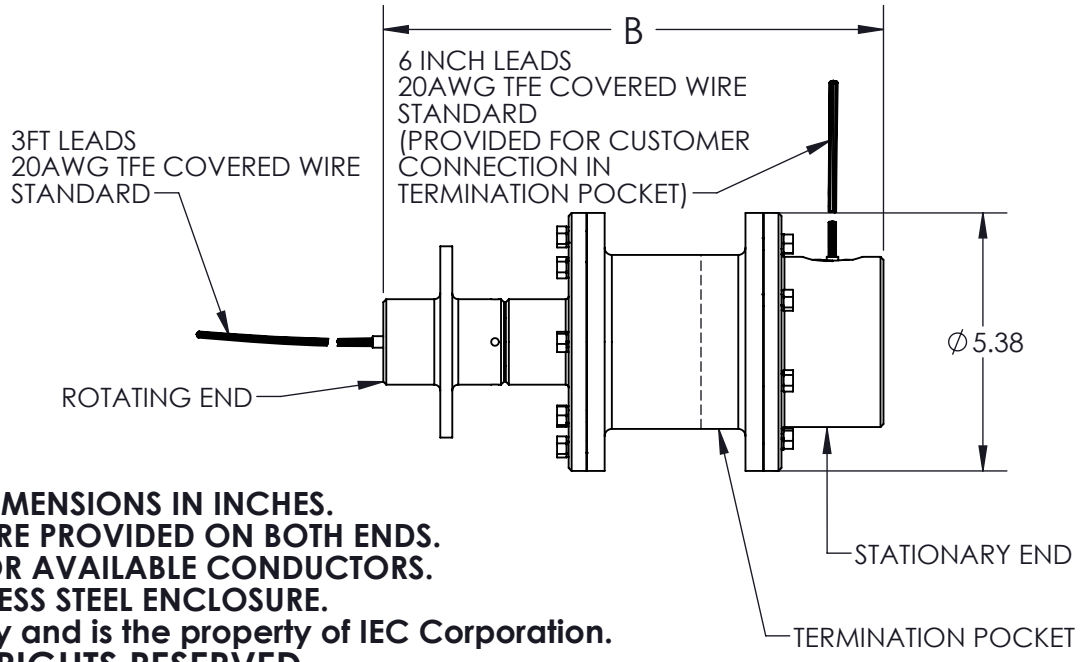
B

6 INCH LEADS
20AWG TFE COVERED WIRE
STANDARD
(PROVIDED FOR CUSTOMER CONNECTION IN TERMINATION POCKET)

3FT LEADS
20AWG TFE COVERED WIRE
STANDARD

$\varnothing 5.38$

ROTATING END

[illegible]MENSIONS IN INCHES.
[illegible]RE PROVIDED ON BOTH ENDS.
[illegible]OR AVAILABLE CONDUCTORS.
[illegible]ESS STEEL ENCLOSURE.
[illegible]y and is the property of IEC Corporation.
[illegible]RIGHTS RESERVED

STATIONARY END

TERMINATION POCKET